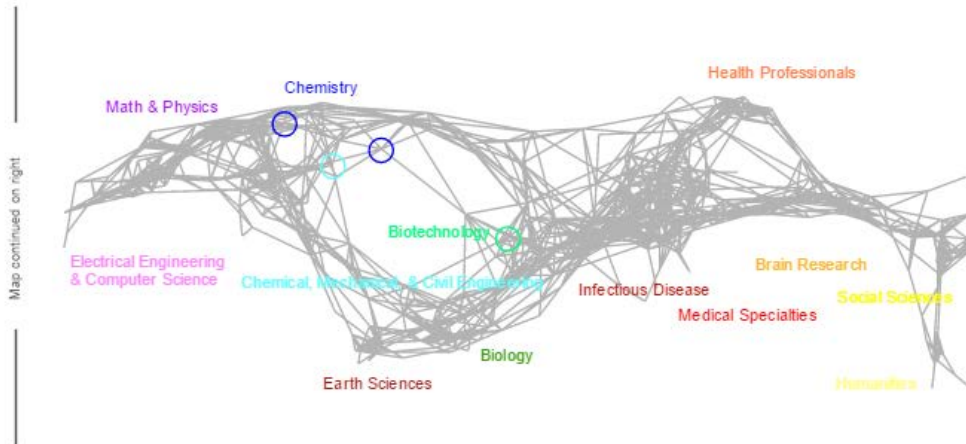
Map continued on right

Chemistry

Math & Physics

Health Professionals

Biotechnology

Electrical Engineering & Computer Science

Chemical, Mechanical, & Civil Engineering

Infectious Disease

Brain Research

Social Sciences

Medical Specialties

Biology

Earth Sciences

Humanities